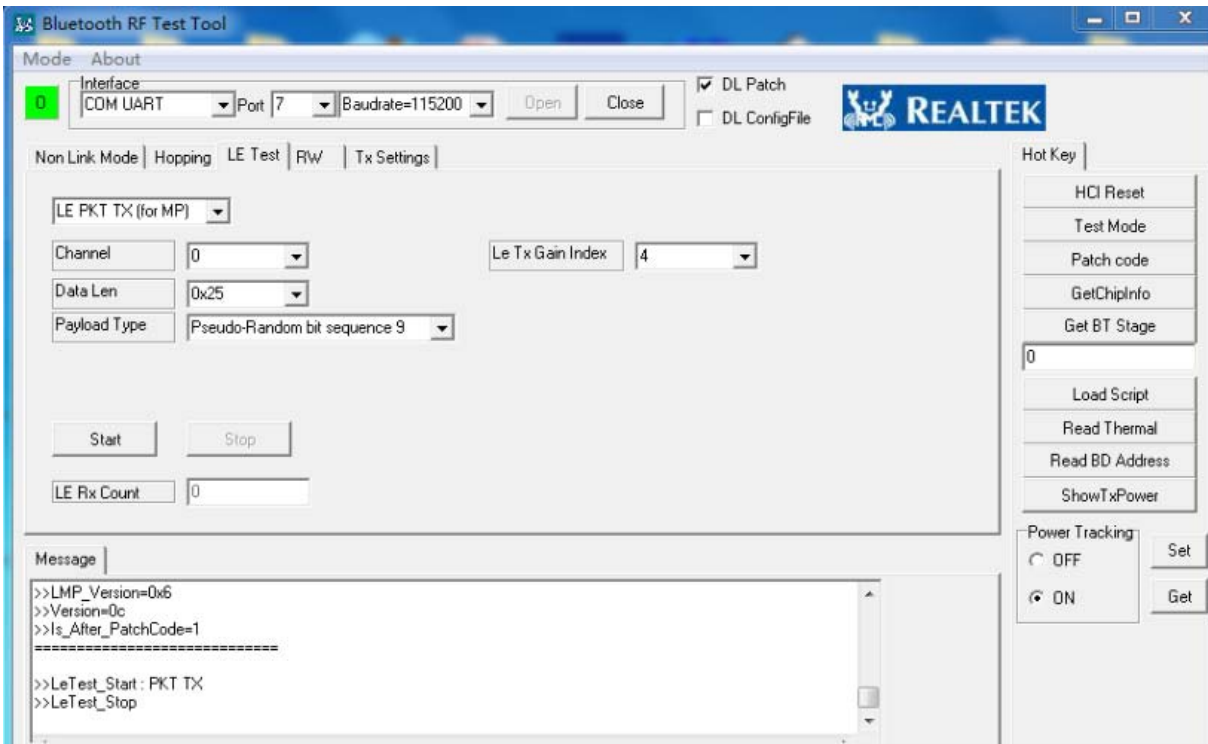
Bluetooth RF Test Tool

Mode About

0

Interface
COM UART
Port 7
Baudrate=115200
Open
Close

DL Patch
DL ConfigFile

REALTEK

Non Link Mode | Hopping | LE Test | RW | Tx Settings

LE PKT TX (for MP)

Channel 0
Le Tx Gain Index 4
Data Len 0x25
Payload Type Pseudo-Random bit sequence 9

Start
Stop

LE Rx Count 0

Hot Key
HCI Reset
Test Mode
Patch code
GetChipInfo
Get BT Stage
0
Load Script
Read Thermal
Read BD Address
ShowTxPower

Power Tracking
OFF
ON
Set
Get

Message
>>LMP_Version=0x6
>>Version=0c
>>Is_After_PatchCode=1
==============================

>>LeTest_Start : PKT TX
>>LeTest_Stop